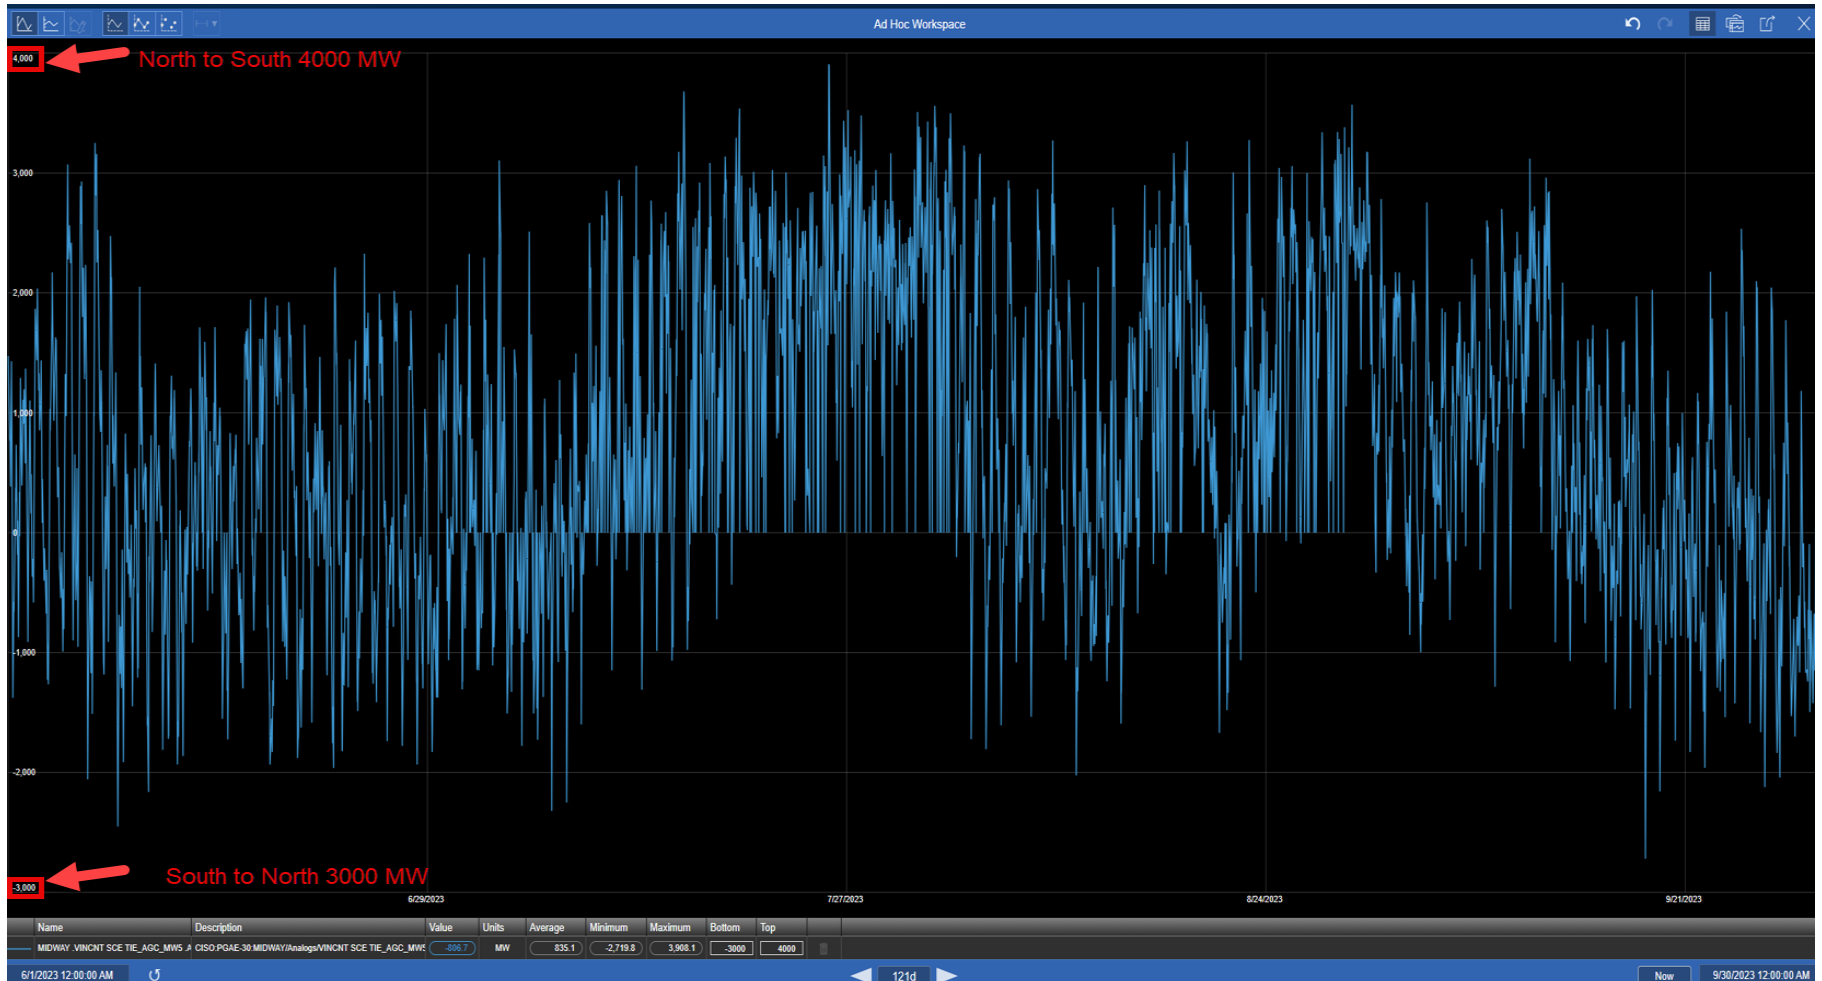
Ad Hoc Workspace

4,000
North to South 4000 MW

3,000

2,000

1,000

0

-1,000

-2,000

-3,000
South to North 3000 MW

6/29/2023
7/27/2023
8/24/2023
9/21/2023

| Name | Description | Value | Units | Average | Minimum | Maximum | Bottom | Top |
|---|---|---|---|---|---|---|---|---|
| MIDWAY_VINCNT SCE TIE_AGC_MWS_A | CISO:PGAE-30:MIDWAY/Analogs/VINCNT SCE TIE_AGC_MWS | -806.7 | MW | 835.1 | -2,719.8 | 3,908.1 | -3000 | 4000 |

6/1/2023 12:00:00 AM
121d
Now
9/30/2023 12:00:00 AM